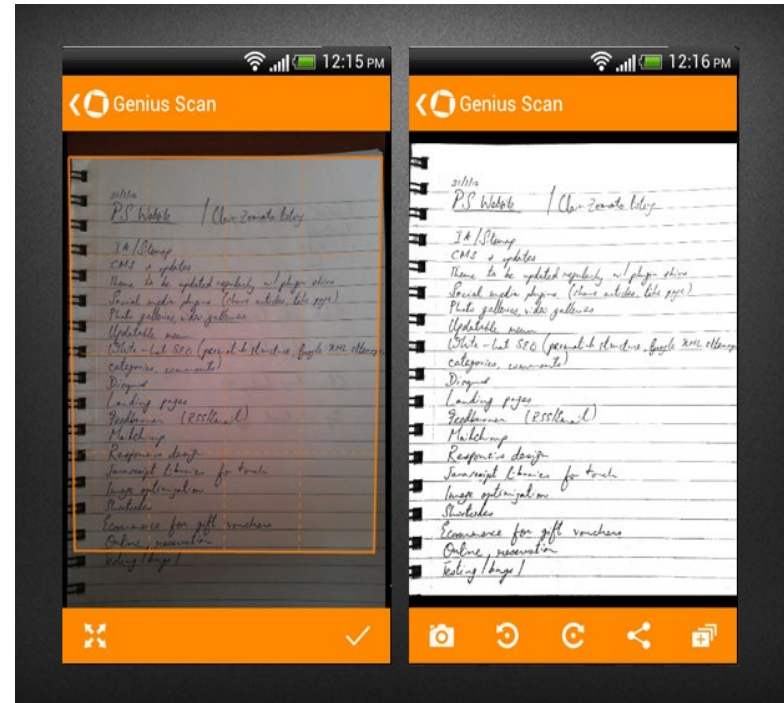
12:15 PM

Genius Scan

21/1/14
PS Website / Clare Zamato Lobby

IA / Sitemap
CMS + updates
Theme to be updated regularly w/ plugin store
Social media plugins (share articles, like pages)
Photo galleries, video galleries
Updatable menu
White-hat SEO (permalink structure, Google XML sitemap)
categories, comments
Disqus
Landing pages
Feedburner (RSS/email)
Mailchimp
Responsive design
Javascript libraries for touch
Image optimization
Shortcodes
Ecommerce for gift vouchers
Online reservation
Testing / bugs /

12:16 PM

Genius Scan

21/1/14
PS Website / Clare Zamato Lobby

IA / Sitemap
CMS + updates
Theme to be updated regularly w/ plugin store
Social media plugins (share articles, like pages)
Photo galleries, video galleries
Updatable menu
White-hat SEO (permalink structure, Google XML sitemap)
categories, comments
Disqus
Landing pages
Feedburner (RSS/email)
Mailchimp
Responsive design
Javascript libraries for touch
Image optimization
Shortcodes
Ecommerce for gift vouchers
Online reservation
Testing / bugs /